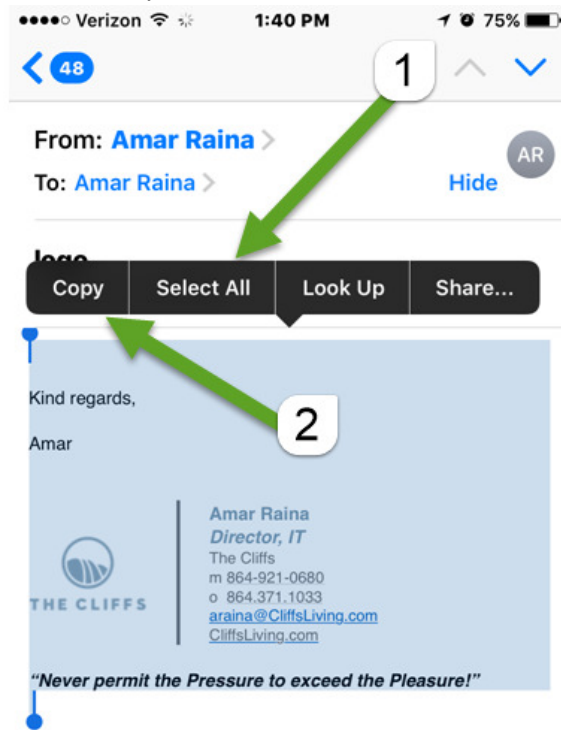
●●●●○ Verizon 1:40 PM 75%

48

1

From: Amar Raina

To: Amar Raina

Hide

AR

logo

Copy

Select All

Look Up

Share...

Kind regards,

Amar

2

THE CLIFFS

Amar Raina
Director, IT
The Cliffs
m 864-921-0680
o 864.371.1033
araina@CliffsLiving.com
CliffsLiving.com

"Never permit the Pressure to exceed the Pleasure!"